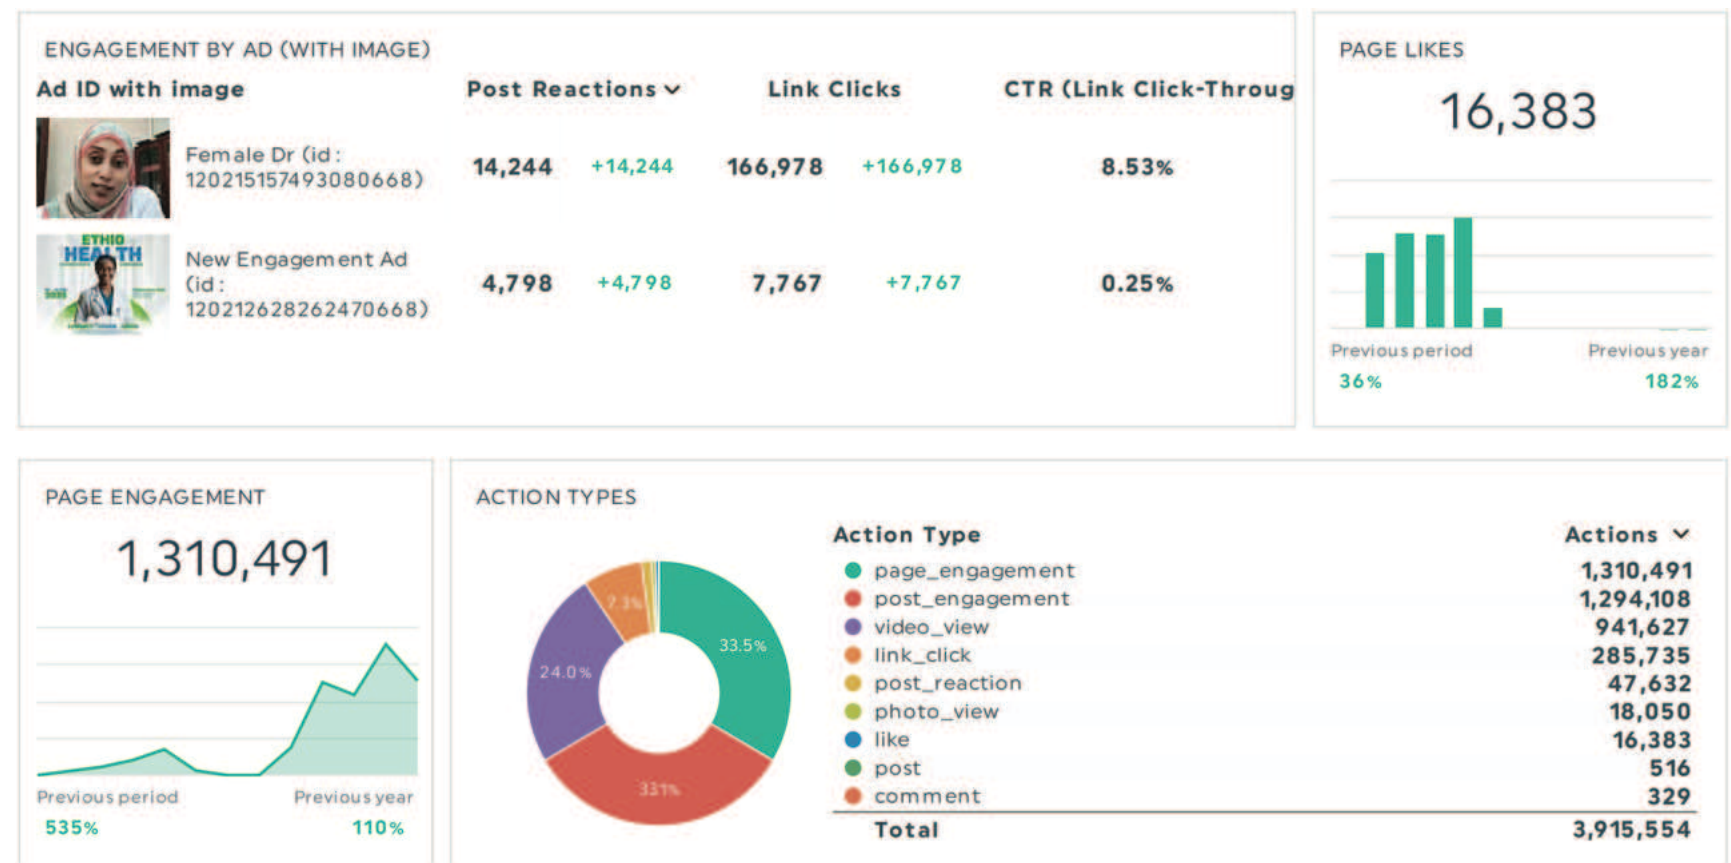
ENGAGEMENT BY AD (WITH IMAGE)

| Ad ID with image | Post Reactions | | Link Clicks | | CTR (Link Click-Throug |
|---|---|---|---|---|---|
| Female Dr (id: 120215157493080668) | 14,244 | +14,244 | 166,978 | +166,978 | 8.53% |
| ETHIO HEALTH New Engagement Ad (id: 120212628262470668) | 4,798 | +4,798 | 7,767 | +7,767 | 0.25% |

PAGE LIKES

16,383

Previous period
36%

Previous year
182%

PAGE ENGAGEMENT

1,310,491

Previous period
535%

Previous year
110%

ACTION TYPES

7.3%
33.5%
24.0%
33.1%

| Action Type | Actions |
|---|---|
| page_engagement | 1,310,491 |
| post_engagement | 1,294,108 |
| video_view | 941,627 |
| link_click | 285,735 |
| post_reaction | 47,632 |
| photo_view | 18,050 |
| like | 16,383 |
| post | 516 |
| comment | 329 |
| Total | 3,915,554 |